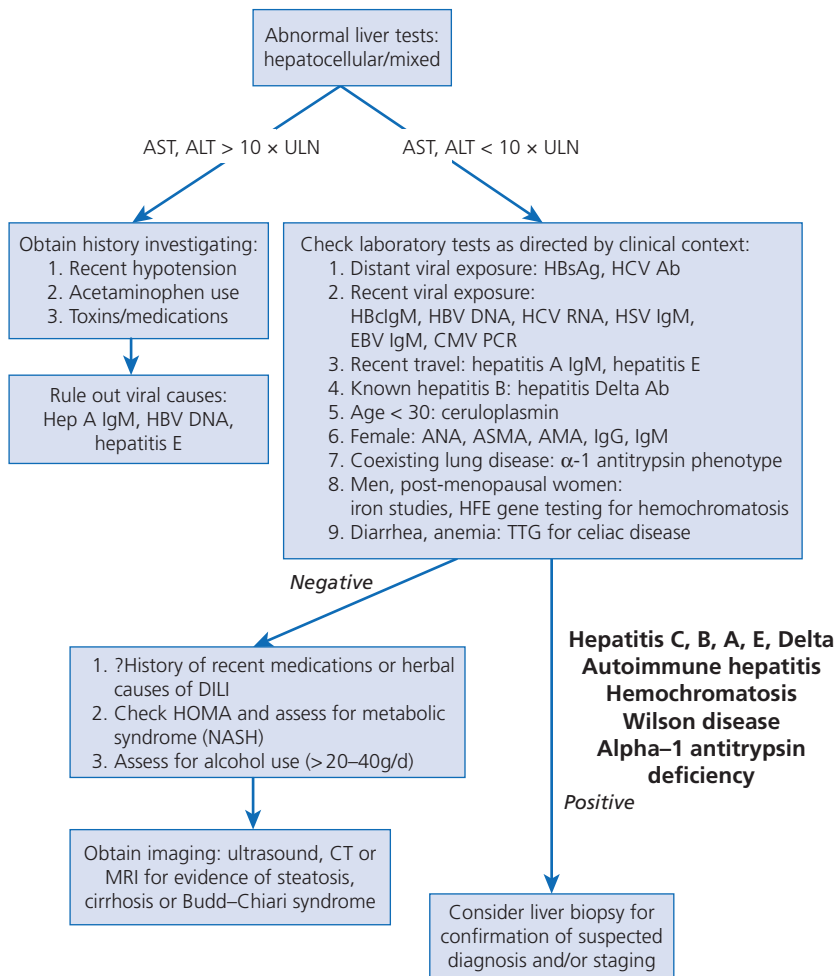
Abnormal liver tests: hepatocellular/mixed

AST, ALT > 10 × ULN

AST, ALT < 10 × ULN

Obtain history investigating:
1. Recent hypotension
2. Acetaminophen use
3. Toxins/medications

Rule out viral causes: Hep A IgM, HBV DNA, hepatitis E

Check laboratory tests as directed by clinical context:
1. Distant viral exposure: HBsAg, HCV Ab
2. Recent viral exposure: HBcIgM, HBV DNA, HCV RNA, HSV IgM, EBV IgM, CMV PCR
3. Recent travel: hepatitis A IgM, hepatitis E
4. Known hepatitis B: hepatitis Delta Ab
5. Age < 30: ceruloplasmin
6. Female: ANA, ASMA, AMA, IgG, IgM
7. Coexisting lung disease: $\alpha$-1 antitrypsin phenotype
8. Men, post-menopausal women: iron studies, HFE gene testing for hemochromatosis
9. Diarrhea, anemia: TTG for celiac disease

Negative

1. ?History of recent medications or herbal causes of DILI
2. Check HOMA and assess for metabolic syndrome (NASH)
3. Assess for alcohol use (> 20–40g/d)

Hepatitis C, B, A, E, Delta
Autoimmune hepatitis
Hemochromatosis
Wilson disease
Alpha–1 antitrypsin deficiency

Positive

Obtain imaging: ultrasound, CT or MRI for evidence of steatosis, cirrhosis or Budd–Chiari syndrome

Consider liver biopsy for confirmation of suspected diagnosis and/or staging